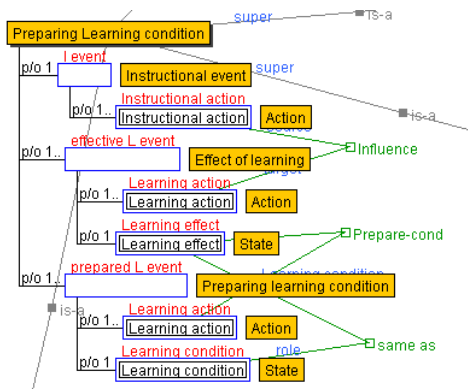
Preparing Learning condition

super

is-a

p/o 1

I event

Instructional event

super

p/o 1

Instructional action

Instructional action

Action

is-a

Source

p/o 1..

effective L event

Effect of learning

Influence

target

p/o 1

Learning action

Learning action

Action

p/o 1

Learning effect

Learning effect

State

Prepare-cond

Learning condition

p/o 1..

prepared L event

Preparing learning condition

is-a

p/o 1

Learning action

Learning action

Action

p/o 1

Learning condition

role

Learning condition

State

same as